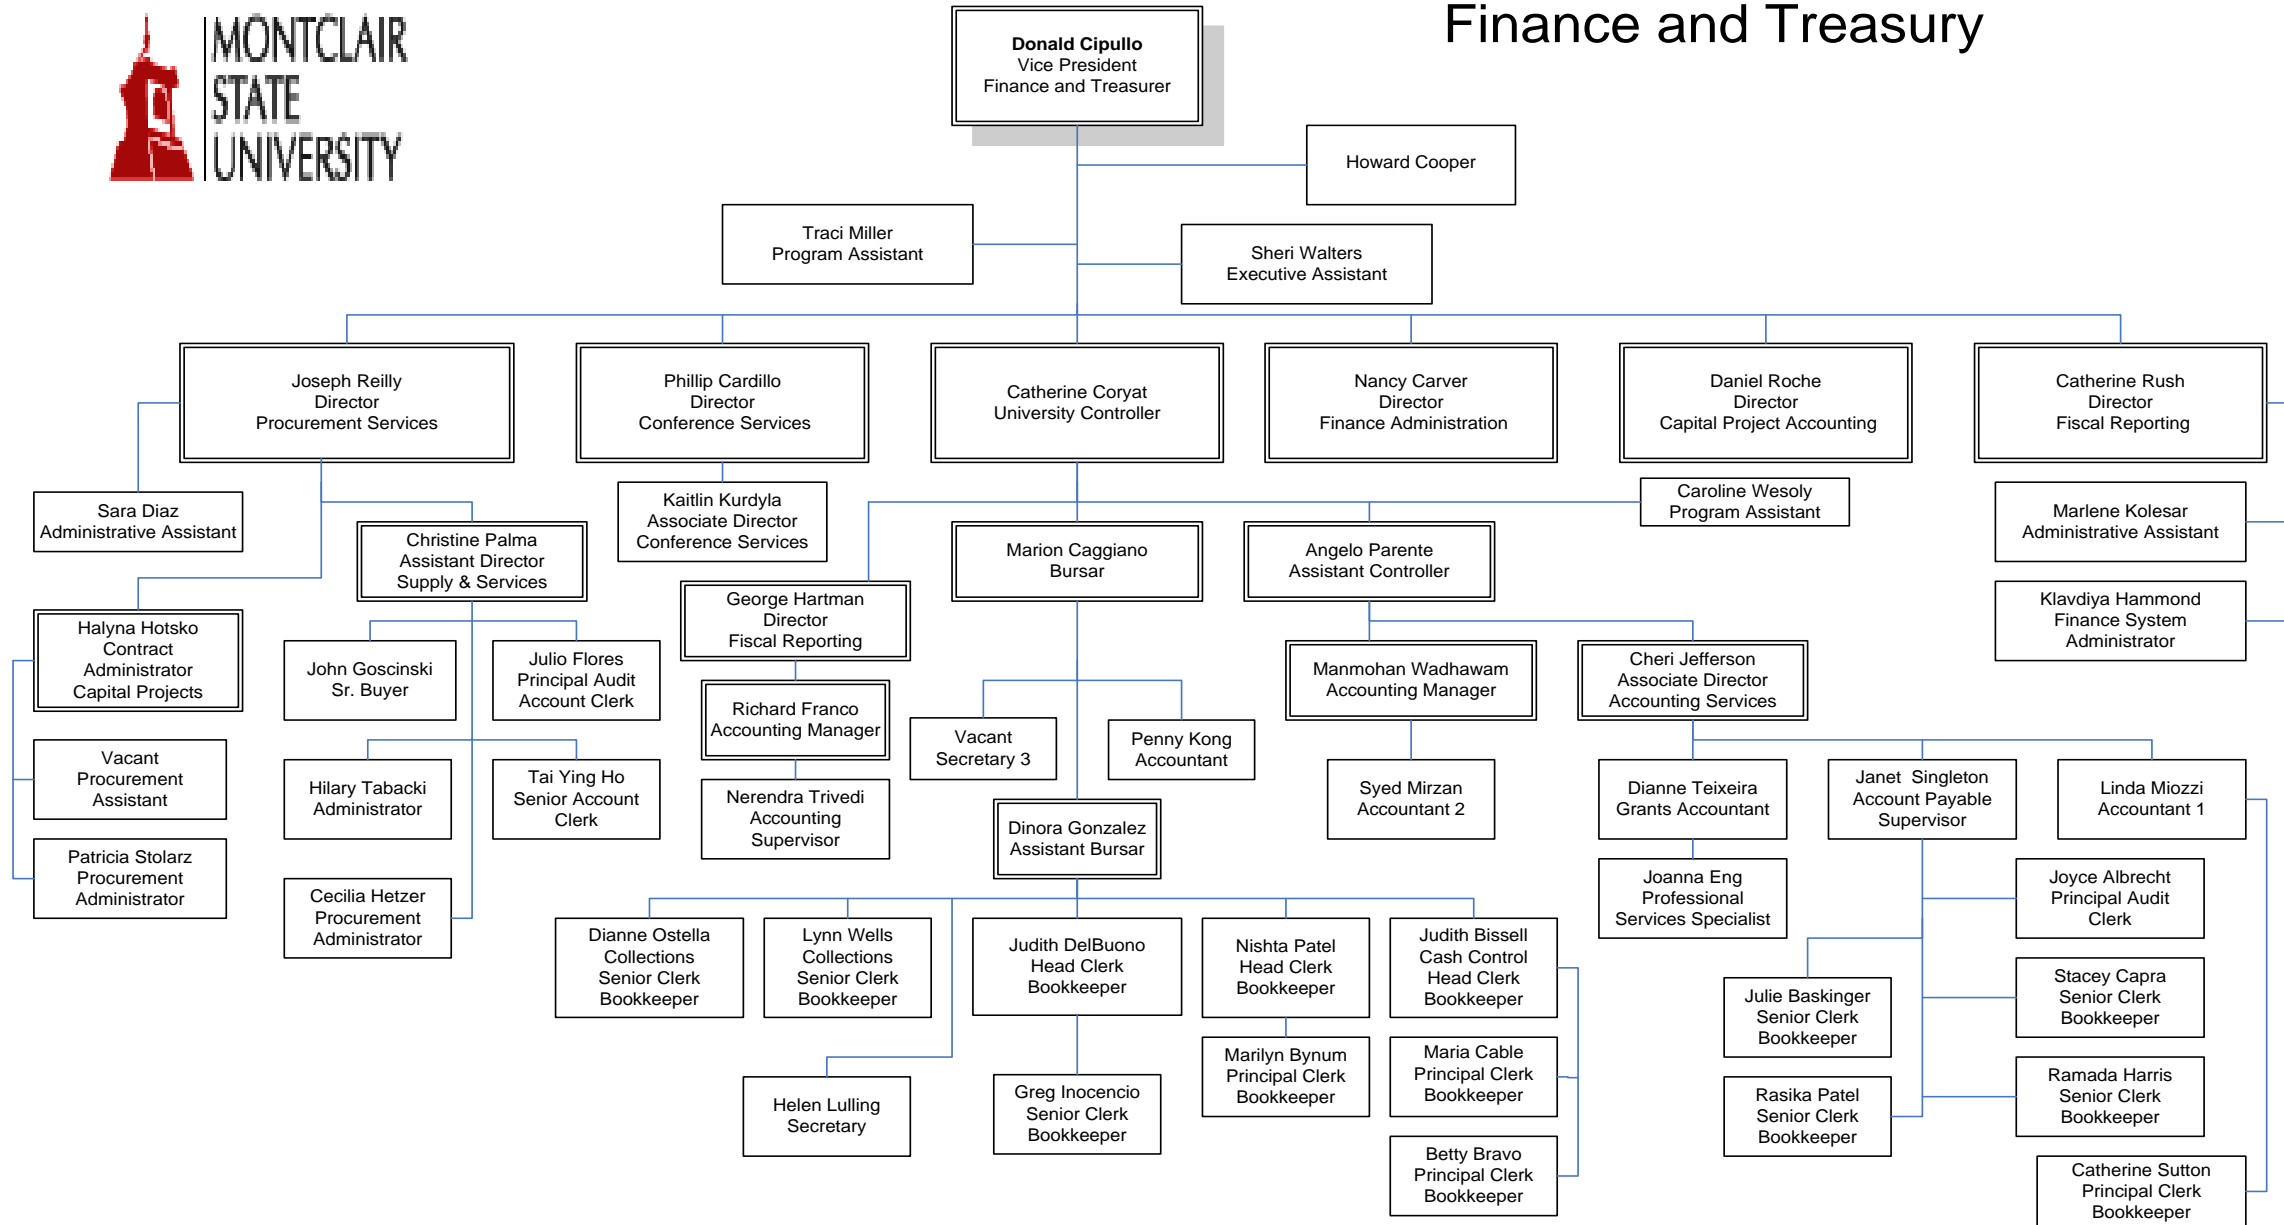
MONTCLAIR STATE UNIVERSITY

Finance and Treasury

Donald Cipullo
Vice President
Finance and Treasurer

Howard Cooper

Traci Miller
Program Assistant

Sheri Walters
Executive Assistant

Joseph Reilly
Director
Procurement Services

Phillip Cardillo
Director
Conference Services

Catherine Coryat
University Controller

Nancy Carver
Director
Finance Administration

Daniel Roche
Director
Capital Project Accounting

Catherine Rush
Director
Fiscal Reporting

Sara Diaz
Administrative Assistant

Christine Palma
Assistant Director
Supply & Services

Kaitlin Kurdyla
Associate Director
Conference Services

Caroline Wesoly
Program Assistant

Marlene Kolesar
Administrative Assistant

Marion Caggiano
Bursar

Angelo Parente
Assistant Controller

Klavdiya Hammond
Finance System
Administrator

Halyna Hotsko
Contract
Administrator
Capital Projects

John Goscinski
Sr. Buyer

Julio Flores
Principal Audit
Account Clerk

George Hartman
Director
Fiscal Reporting

Manmohan Wadhawam
Accounting Manager

Cheri Jefferson
Associate Director
Accounting Services

Richard Franco
Accounting Manager

Vacant
Secretary 3

Penny Kong
Accountant

Vacant
Procurement
Assistant

Hilary Tabacki
Administrator

Tai Ying Ho
Senior Account
Clerk

Nerendra Trivedi
Accounting
Supervisor

Syed Mirzan
Accountant 2

Dianne Teixeira
Grants Accountant

Janet Singleton
Account Payable
Supervisor

Linda Miozzi
Accountant 1

Patricia Stolarz
Procurement
Administrator

Dinora Gonzalez
Assistant Bursar

Cecilia Hetzer
Procurement
Administrator

Joanna Eng
Professional
Services Specialist

Joyce Albrecht
Principal Audit
Clerk

Dianne Ostella
Collections
Senior Clerk
Bookkeeper

Lynn Wells
Collections
Senior Clerk
Bookkeeper

Judith DelBuono
Head Clerk
Bookkeeper

Nishta Patel
Head Clerk
Bookkeeper

Judith Bissell
Cash Control
Head Clerk
Bookkeeper

Stacey Capra
Senior Clerk
Bookkeeper

Julie Baskinger
Senior Clerk
Bookkeeper

Marilyn Bynum
Principal Clerk
Bookkeeper

Maria Cable
Principal Clerk
Bookkeeper

Helen Lulling
Secretary

Greg Inocencio
Senior Clerk
Bookkeeper

Ramada Harris
Senior Clerk
Bookkeeper

Rasika Patel
Senior Clerk
Bookkeeper

Betty Bravo
Principal Clerk
Bookkeeper

Catherine Sutton
Principal Clerk
Bookkeeper